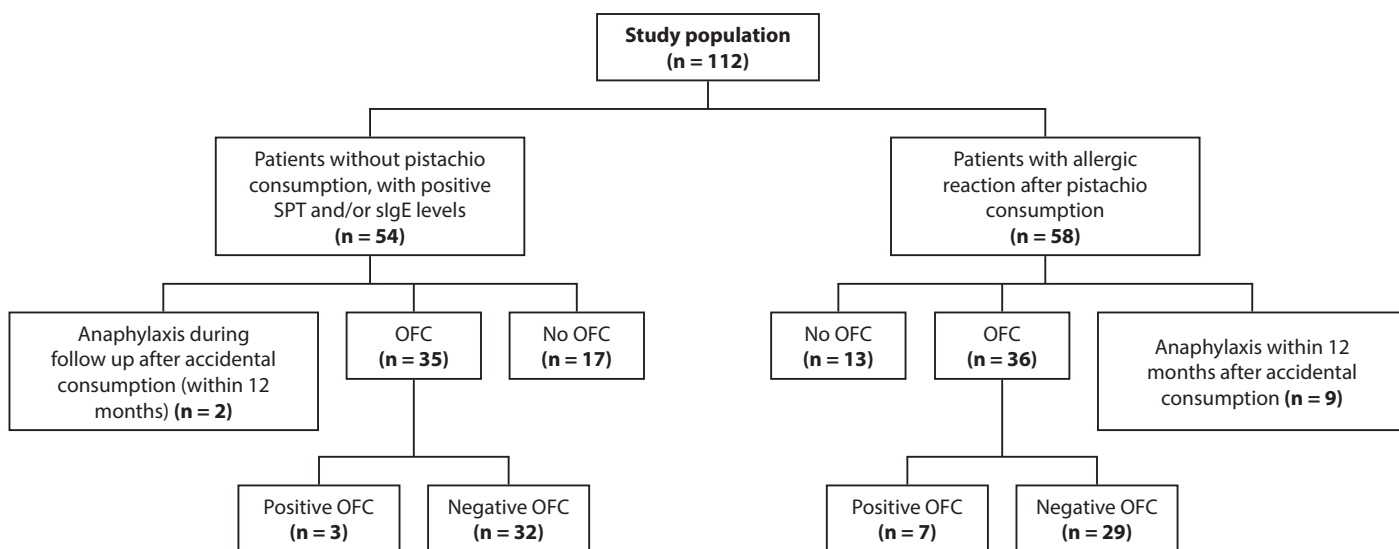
Study population
(n = 112)

Patients without pistachio consumption, with positive SPT and/or sIgE levels
(n = 54)

Patients with allergic reaction after pistachio consumption
(n = 58)

Anaphylaxis during follow up after accidental consumption (within 12 months) (n = 2)

OFC
(n = 35)

No OFC
(n = 17)

No OFC
(n = 13)

OFC
(n = 36)

Anaphylaxis within 12 months after accidental consumption (n = 9)

Positive OFC
(n = 3)

Negative OFC
(n = 32)

Positive OFC
(n = 7)

Negative OFC
(n = 29)